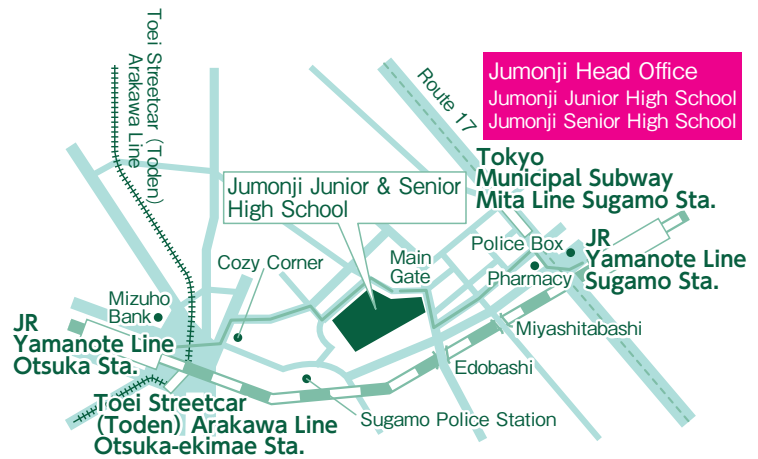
Jumonji Head Office
Jumonji Junior High School
Jumonji Senior High School

Toei Streetcar (Toden) Arakawa Line

Route 17

Tokyo Municipal Subway Mita Line Sugamo Sta.

Jumonji Junior & Senior High School

Police Box

JR Yamanote Line Sugamo Sta.

Pharmacy

Main Gate

Cozy Corner

Mizuho Bank

Miyashitabashi

JR Yamanote Line Otsuka Sta.

Edobashi

Toei Streetcar (Toden) Arakawa Line Otsuka-ekimae Sta.

Sugamo Police Station